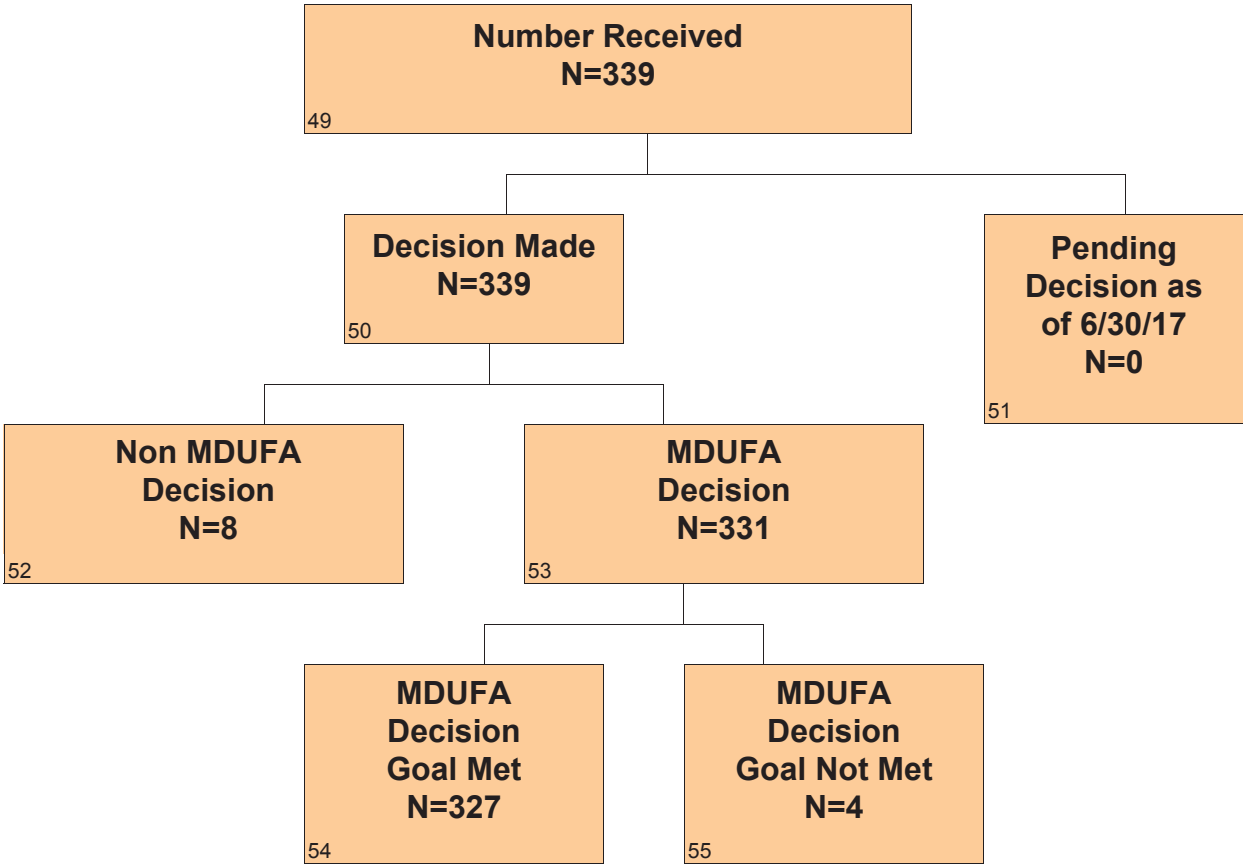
Number Received
N=339
49

Decision Made
N=339
50

Pending Decision as of 6/30/17
N=0
51

Non MDUFA Decision
N=8
52

MDUFA Decision
N=331
53

MDUFA Decision Goal Met
N=327
54

MDUFA Decision Goal Not Met
N=4
55